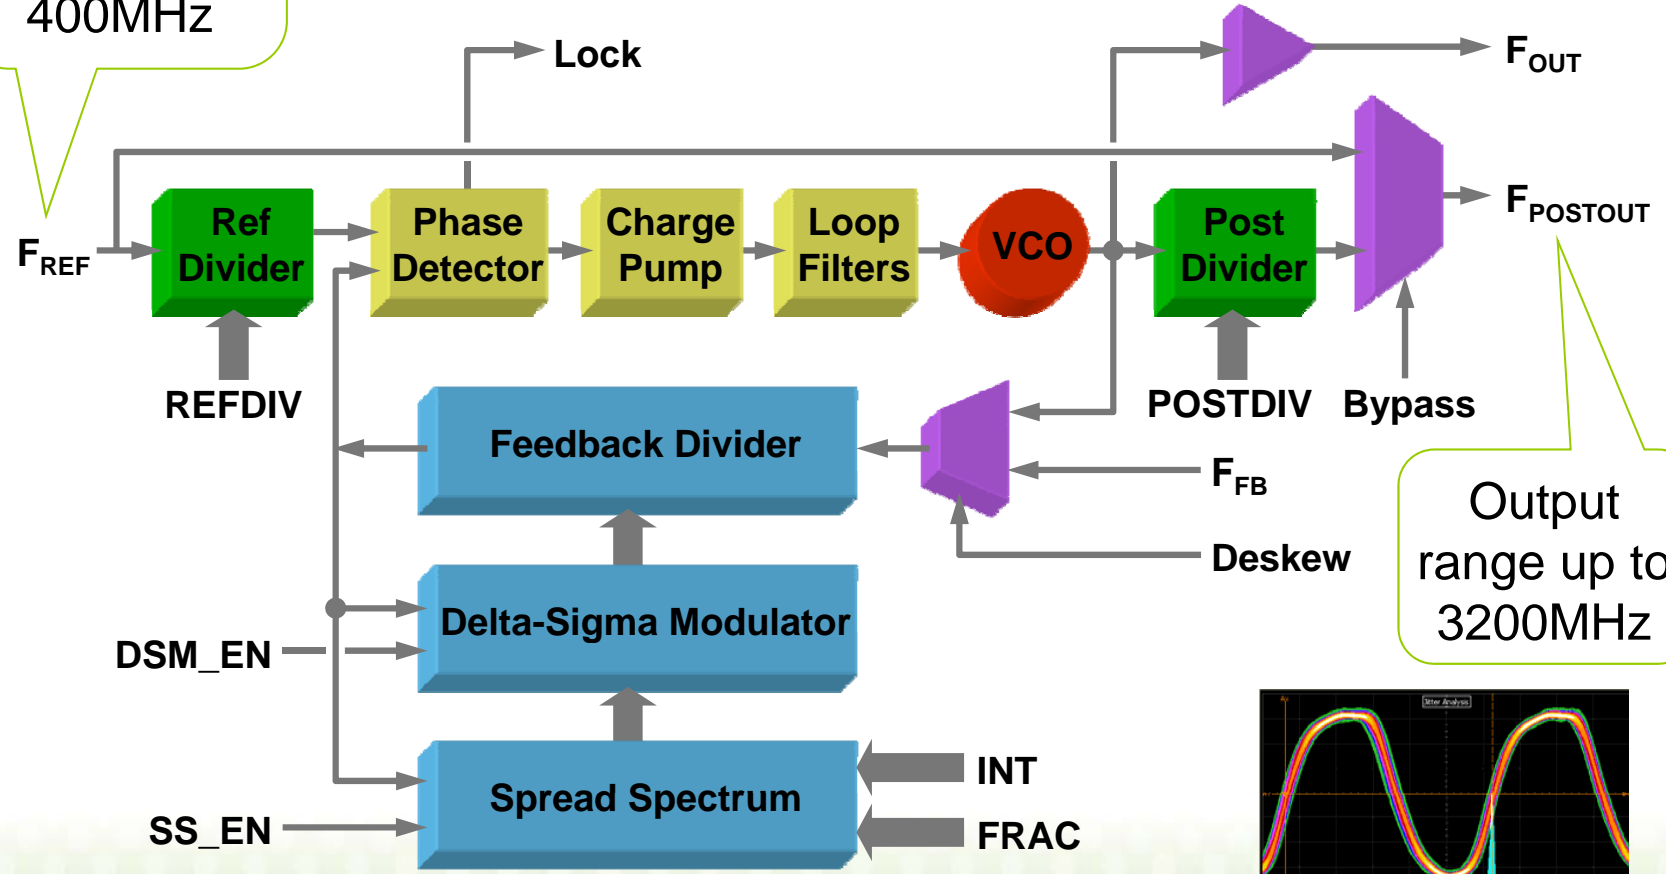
400MHz

Lock

$F_{OUT}$

$F_{REF}$

Ref Divider

Phase Detector

Charge Pump

Loop Filters

VCO

Post Divider

$F_{POSTOUT}$

REFDIV

POSTDIV

Bypass

Feedback Divider

$F_{FB}$

Deskew

Output range up to 3200MHz

Delta-Sigma Modulator

DSM_EN

Spread Spectrum

INT

SS_EN

FRAC

Jitter Analysis